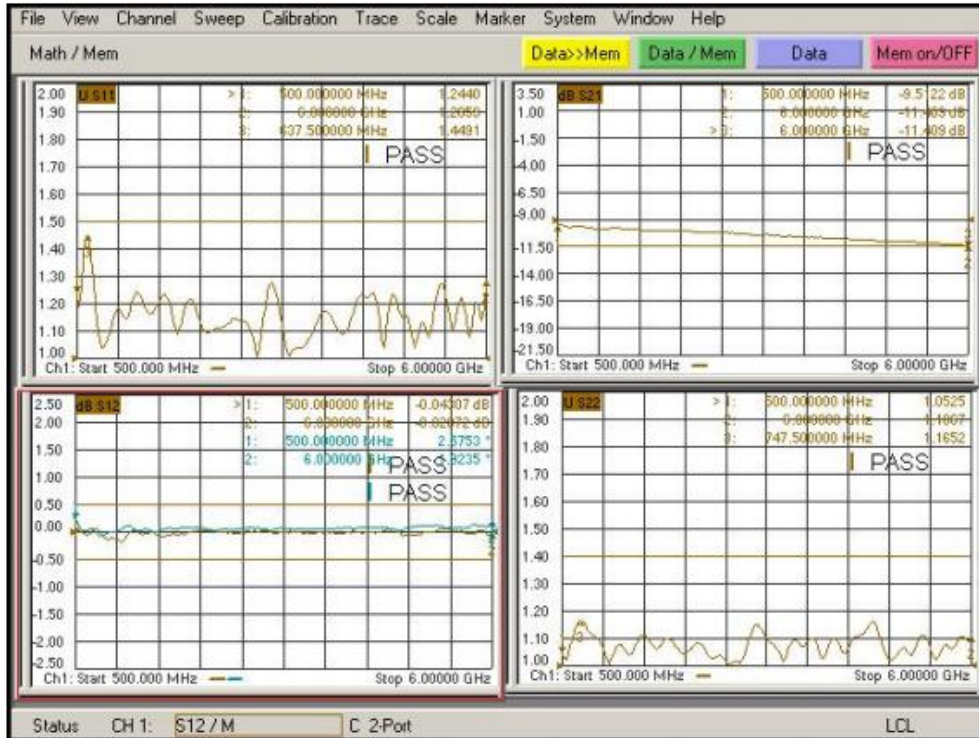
File View Channel Sweep Calibration Trace Scale Marker System Window Help

Math / Mem

Data>>Mem Data / Mem Data Mem on/OFF

U S11
>1: 500.000000 MHz 1.2440
2: 6.000000 GHz 1.2050
3: 637.500000 MHz 1.4491
PASS
2.00 1.90 1.80 1.70 1.60 1.50 1.40 1.30 1.20 1.10 1.00
Ch1: Start 500.000 MHz Stop 6.00000 GHz

dB S21
1: 500.000000 MHz -9.5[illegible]22 dB
2: 6.000000 GHz -11.409 dB
>3: 6.000000 GHz -11.409 dB
PASS
3.50 1.00 -1.50 -4.00 -6.50 -9.00 -11.50 -14.00 -16.50 -19.00 -21.50
Ch1: Start 500.000 MHz Stop 6.00000 GHz

dB S12
>1: 500.000000 MHz -0.04307 dB
2: 6.000000 GHz -0.02072 dB
1: 500.000000 MHz 2.5753 °
2: 6.000000 GHz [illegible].3235 °
PASS
PASS
2.50 2.00 1.50 1.00 0.50 0.00 -0.50 -1.00 -1.50 -2.00 -2.50
Ch1: Start 500.000 MHz Stop 6.00000 GHz

U S22
>1: 500.000000 MHz 1.0525
2: 6.000000 GHz 1.1007
3: 747.500000 MHz 1.1652
PASS
2.00 1.90 1.80 1.70 1.60 1.50 1.40 1.30 1.20 1.10 1.00
Ch1: Start 500.000 MHz Stop 6.00000 GHz

Status CH 1: S12 / M C 2-Port LCL